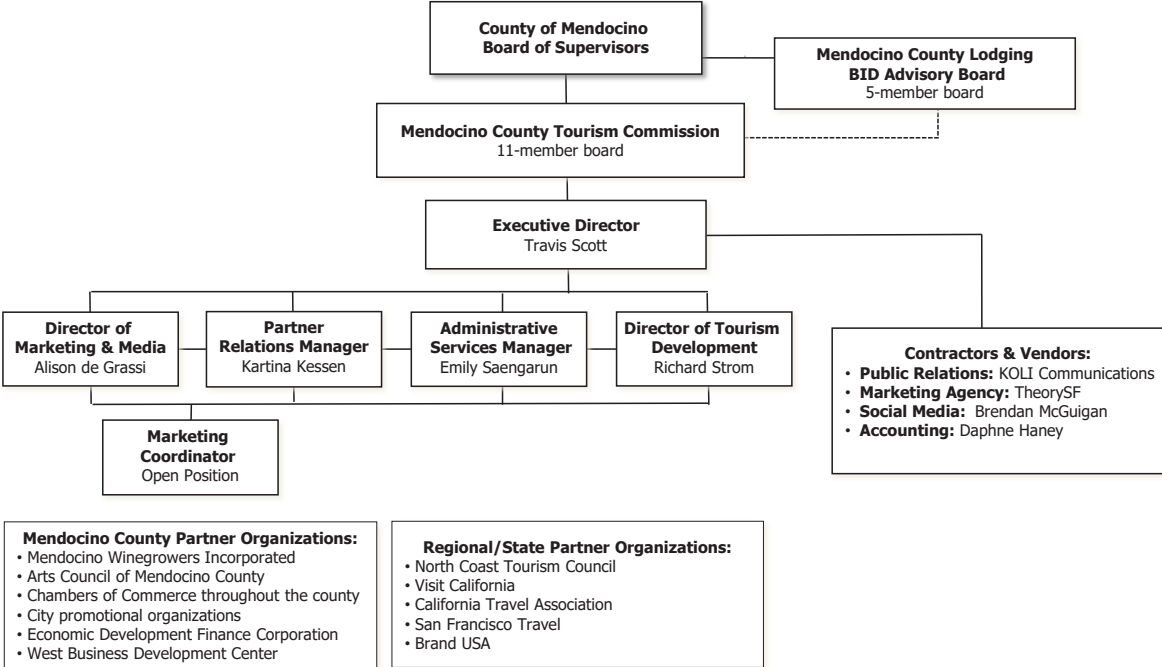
**County of Mendocino Board of Supervisors**

**Mendocino County Lodging BID Advisory Board**
5-member board

**Mendocino County Tourism Commission**
11-member board

**Executive Director**
Travis Scott

**Director of Marketing & Media**
Alison de Grassi

**Partner Relations Manager**
Kartina Kessen

**Administrative Services Manager**
Emily Saengarun

**Director of Tourism Development**
Richard Strom

**Contractors & Vendors:**
- **Public Relations:** KOLI Communications
- **Marketing Agency:** TheorySF
- **Social Media:** Brendan McGuigan
- **Accounting:** Daphne Haney

**Marketing Coordinator**
Open Position

**Mendocino County Partner Organizations:**
- Mendocino Winegrowers Incorporated
- Arts Council of Mendocino County
- Chambers of Commerce throughout the county
- City promotional organizations
- Economic Development Finance Corporation
- West Business Development Center

**Regional/State Partner Organizations:**
- North Coast Tourism Council
- Visit California
- California Travel Association
- San Francisco Travel
- Brand USA